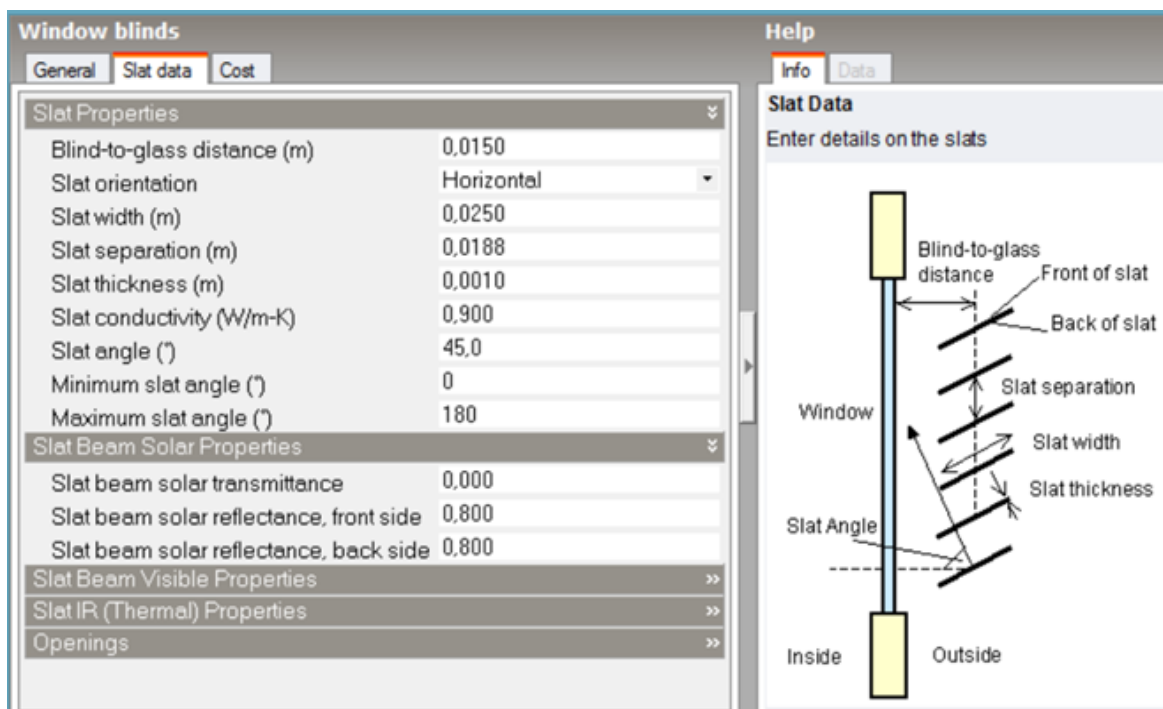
Window blinds

General | Slat data | Cost

Slat Properties

| | |
|---|---|
| Blind-to-glass distance (m) | 0,0150 |
| Slat orientation | Horizontal |
| Slat width (m) | 0,0250 |
| Slat separation (m) | 0,0188 |
| Slat thickness (m) | 0,0010 |
| Slat conductivity (W/m-K) | 0,900 |
| Slat angle (°) | 45,0 |
| Minimum slat angle (°) | 0 |
| Maximum slat angle (°) | 180 |

Slat Beam Solar Properties

| | |
|---|---|
| Slat beam solar transmittance | 0,000 |
| Slat beam solar reflectance, front side | 0,800 |
| Slat beam solar reflectance, back side | 0,800 |

Slat Beam Visible Properties

Slat IR (Thermal) Properties

Openings

Help

Info | Data

Slat Data

Enter details on the slats

Blind-to-glass distance

Front of slat

Back of slat

Slat separation

Window

Slat width

Slat thickness

Slat Angle

Inside

Outside